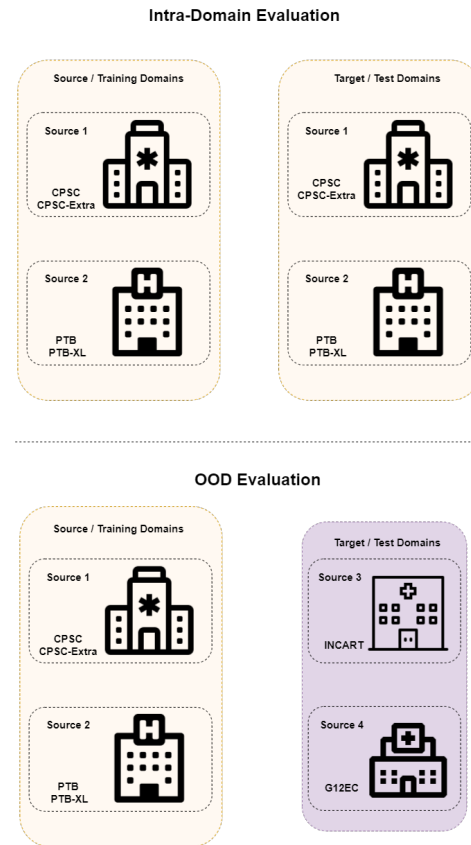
Intra-Domain Evaluation

Source / Training Domains

Source 1

CPSC
CPSC-Extra

Source 2

PTB
PTB-XL

Target / Test Domains

Source 1

CPSC
CPSC-Extra

Source 2

PTB
PTB-XL

OOD Evaluation

Source / Training Domains

Source 1

CPSC
CPSC-Extra

Source 2

PTB
PTB-XL

Target / Test Domains

Source 3

INCART

Source 4

G12EC